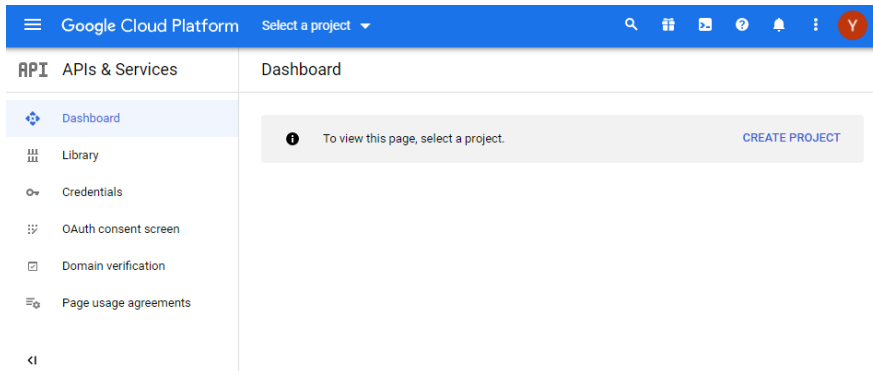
Google Cloud Platform Select a project

Y

API APIs & Services

Dashboard

Dashboard

Library

Credentials

OAuth consent screen

Domain verification

Page usage agreements

To view this page, select a project.

CREATE PROJECT